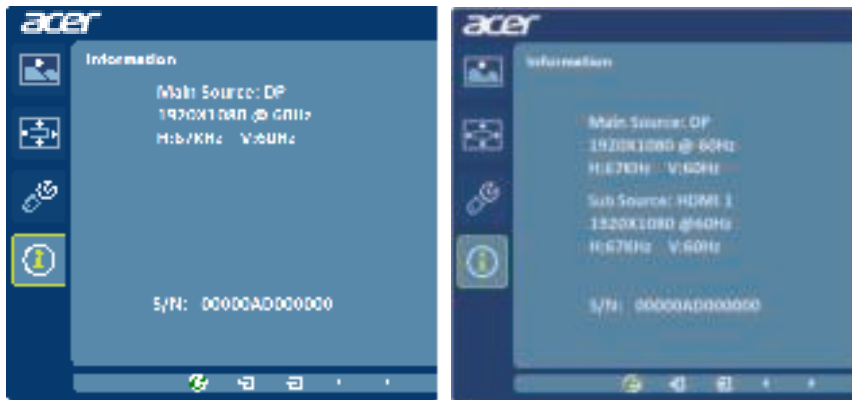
acer

Information

Main Source: DP
1920X1080 @ 60Hz
H:67KHz V:60Hz

S/N: 00000AD000000

acer

Information

Main Source: DP
1920X1080 @ 60Hz
H:67KHz V:60Hz

Sub Source: HDMI 1
1920X1080 @60Hz
H:67KHz V:60Hz

S/N: 00000AD000000